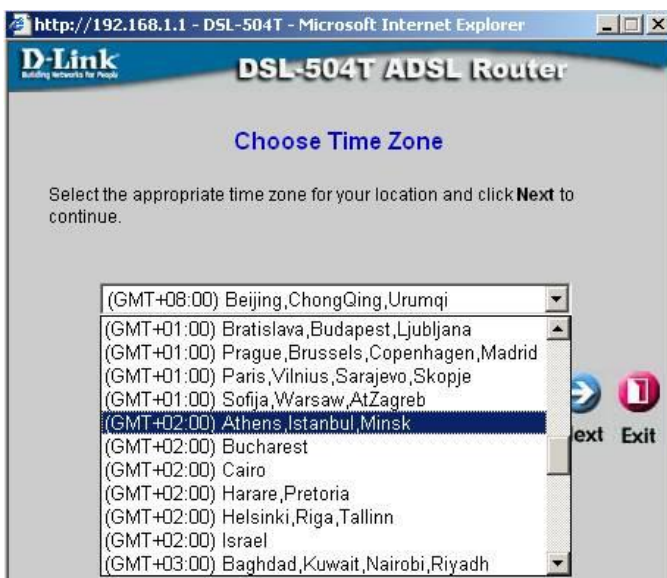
http://192.168.1.1 - DSL-504T - Microsoft Internet Explorer

D-Link
Building Networks for People

DSL-504T ADSL Router

Choose Time Zone

Select the appropriate time zone for your location and click Next to continue.

(GMT+08:00) Beijing,ChongQing,Urumqi

(GMT+01:00) Bratislava,Budapest,Ljubljana
(GMT+01:00) Prague,Brussels,Copenhagen,Madrid
(GMT+01:00) Paris,Vilnius,Sarajevo,Skopje
(GMT+01:00) Sofija,Warsaw,AtZagreb
(GMT+02:00) Athens,Istanbul,Minsk
(GMT+02:00) Bucharest
(GMT+02:00) Cairo
(GMT+02:00) Harare,Pretoria
(GMT+02:00) Helsinki,Riga,Tallinn
(GMT+02:00) Israel
(GMT+03:00) Baghdad,Kuwait,Nairobi,Riyadh

ext Exit